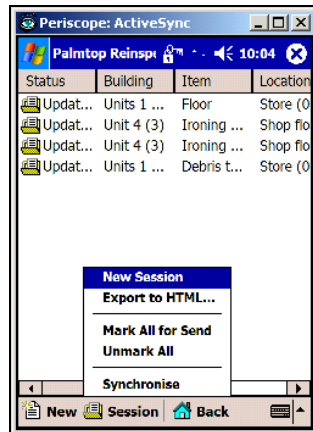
Periscope: ActiveSync

Palmtop Reinspe 10:04

| Status | Building | Item | Location |
|---|---|---|---|
| Updat... | Units 1 ... | Floor | Store (0 |
| Updat... | Unit 4 (3) | Ironing ... | Shop flo |
| Updat... | Unit 4 (3) | Ironing ... | Shop flo |
| Updat... | Units 1 ... | Debris t... | Store (0 |

New Session
Export to HTML...
Mark All for Send
Unmark All
Synchronise

New Session Back